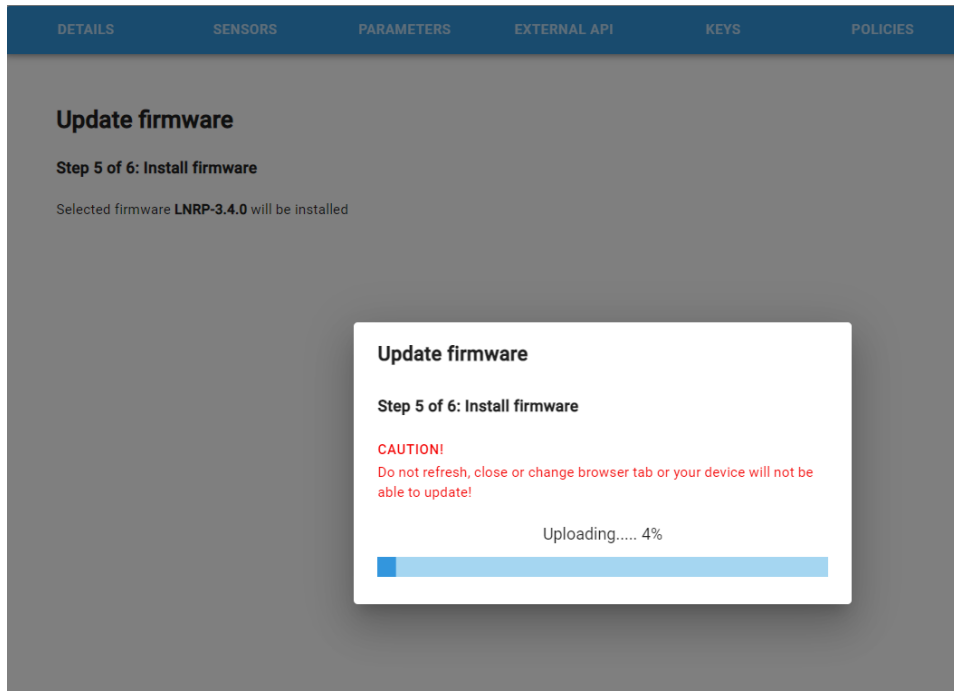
DETAILS SENSORS PARAMETERS EXTERNAL API KEYS POLICIES

Update firmware

Step 5 of 6: Install firmware

Selected firmware **LNRP-3.4.0** will be installed

Update firmware

Step 5 of 6: Install firmware

CAUTION!
Do not refresh, close or change browser tab or your device will not be able to update!

Uploading..... 4%